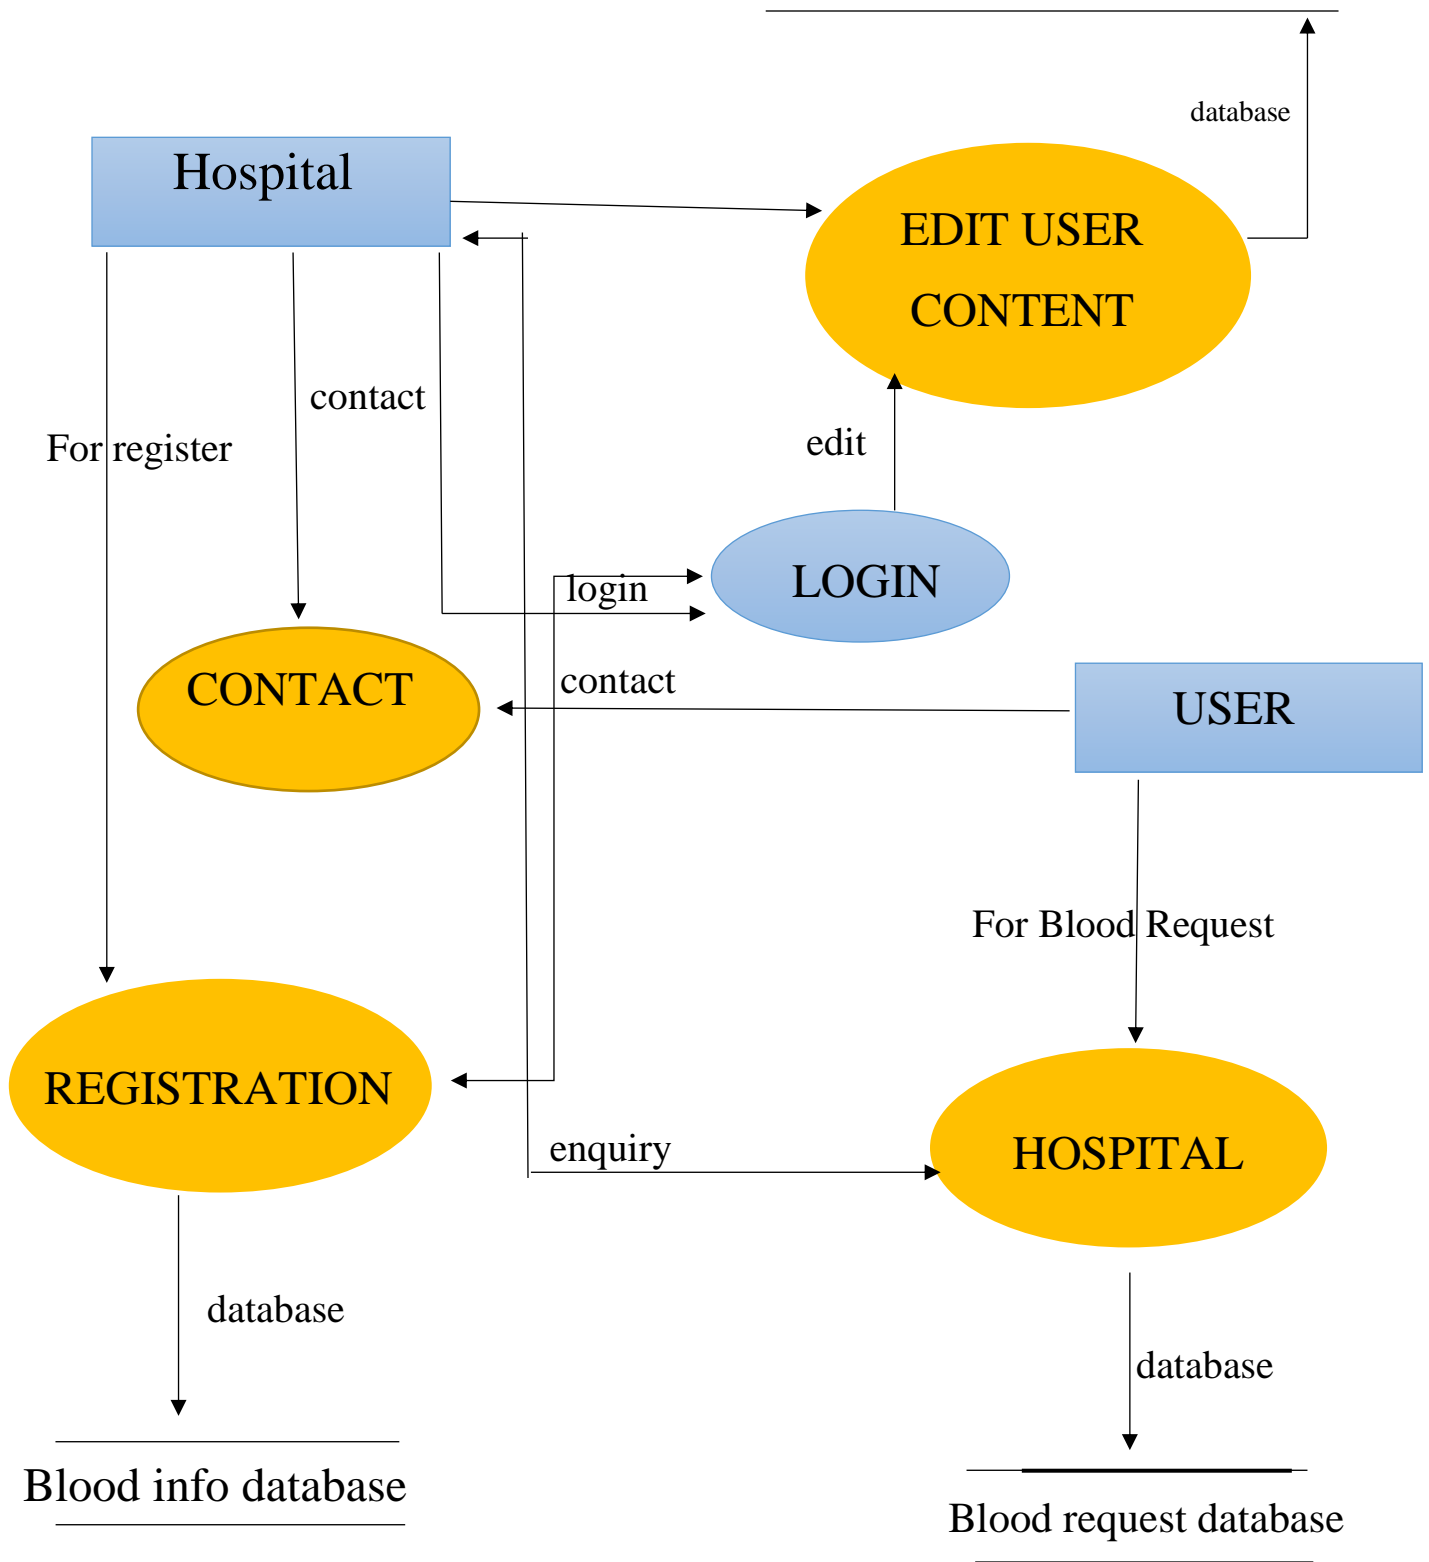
database

Hospital

EDIT USER CONTENT

contact

For register

edit

LOGIN

login

CONTACT

contact

USER

For Blood Request

REGISTRATION

enquiry

HOSPITAL

database

database

Blood info database

Blood request database